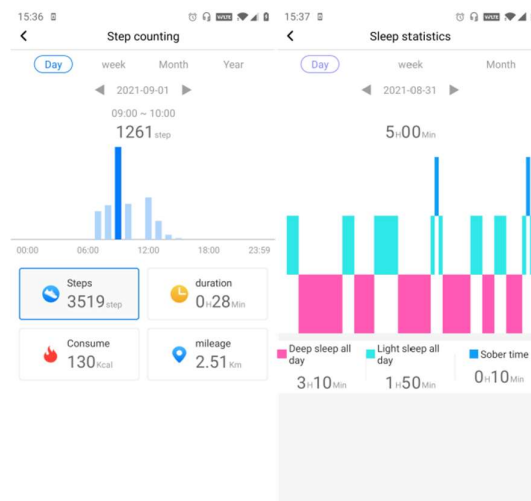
15:36

Step counting

Day week Month Year

2021-09-01

09:00 ~ 10:00

1261 step

00:00 06:00 12:00 18:00 23:59

Steps
3519 step

duration
0 H 28 Min

Consume
130 Kcal

mileage
2.51 Km

15:37

Sleep statistics

Day week Month

2021-08-31

5 H 00 Min

Deep sleep all day
3 H 10 Min

Light sleep all day
1 H 50 Min

Sober time
0 H 10 Min